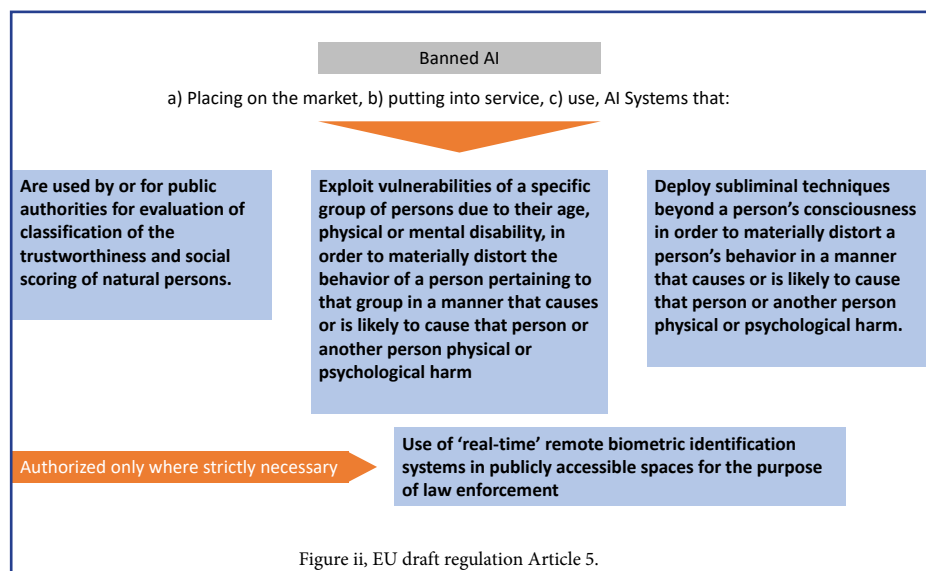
Banned AI

a) Placing on the market, b) putting into service, c) use, AI Systems that:

Are used by or for public authorities for evaluation of classification of the trustworthiness and social scoring of natural persons.

Exploit vulnerabilities of a specific group of persons due to their age, physical or mental disability, in order to materially distort the behavior of a person pertaining to that group in a manner that causes or is likely to cause that person or another person physical or psychological harm

Deploy subliminal techniques beyond a person's consciousness in order to materially distort a person's behavior in a manner that causes or is likely to cause that person or another person physical or psychological harm.

Authorized only where strictly necessary

Use of 'real-time' remote biometric identification systems in publicly accessible spaces for the purpose of law enforcement

Figure ii, EU draft regulation Article 5.